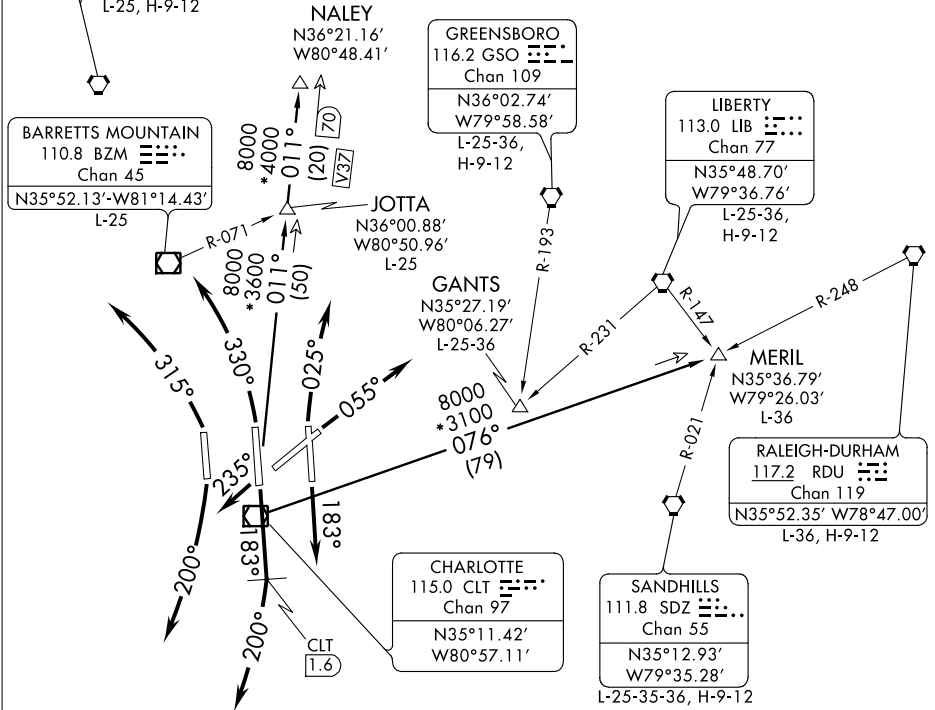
L-25, H-9-12

NALEY
N36°21.16′
W80°48.41′

GREENSBORO
116.2 GSO
Chan 109
N36°02.74′
W79°58.58′
L-25-36,
H-9-12

LIBERTY
113.0 LIB
Chan 77
N35°48.70′
W79°36.76′
L-25-36,
H-9-12

BARRETTS MOUNTAIN
110.8 BZM
Chan 45
N35°52.13′-W81°14.43′
L-25

8000
*4000
011°
(20)
70
V37

JOTTA
N36°00.88′
W80°50.96′
L-25

R-071

8000
*3600
011°
(50)

R-193

GANTS
N35°27.19′
W80°06.27′
L-25-36

R-231

R-147

R-248

MERIL
N35°36.79′
W79°26.03′
L-36

315°
330°
025°
055°

8000
*3100
076°
(79)

R-021

RALEIGH-DURHAM
117.2 RDU
Chan 119
N35°52.35′ W78°47.00′
L-36, H-9-12

235°
183°
183°
200°
200°

CHARLOTTE
115.0 CLT
Chan 97
N35°11.42′
W80°57.11′

SANDHILLS
111.8 SDZ
Chan 55
N35°12.93′
W79°35.28′
L-25-35-36, H-9-12

CLT
1.6